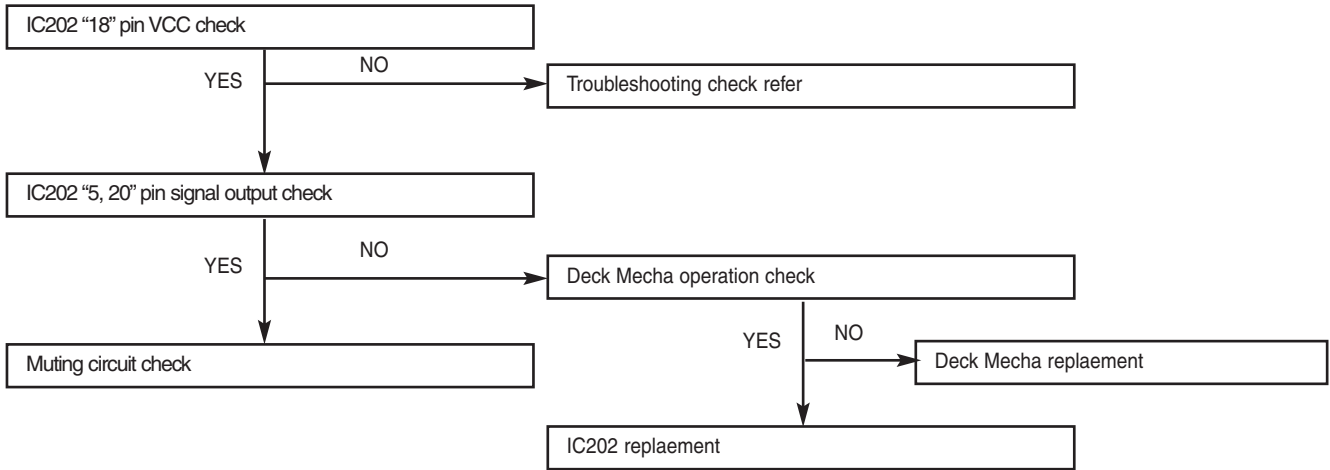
IC202 "18" pin VCC check

YES

NO

Troubleshooting check refer

IC202 "5, 20" pin signal output check

YES

NO

Deck Mecha operation check

Muting circuit check

YES

NO

Deck Mecha replaement

IC202 replaement